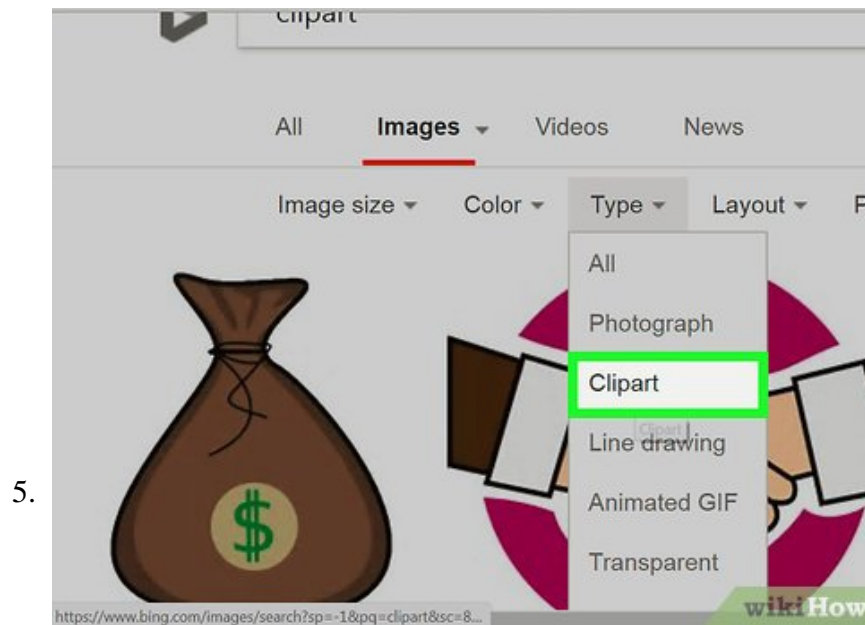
5.

clipart

All Images Videos News

Image size Color Type Layout F

All

Photograph

Clipart

Clipart

Line drawing

Animated GIF

Transparent

$

https://www.bing.com/images/search?sp=-1&pq=clipart&sc=8...

wikiHow